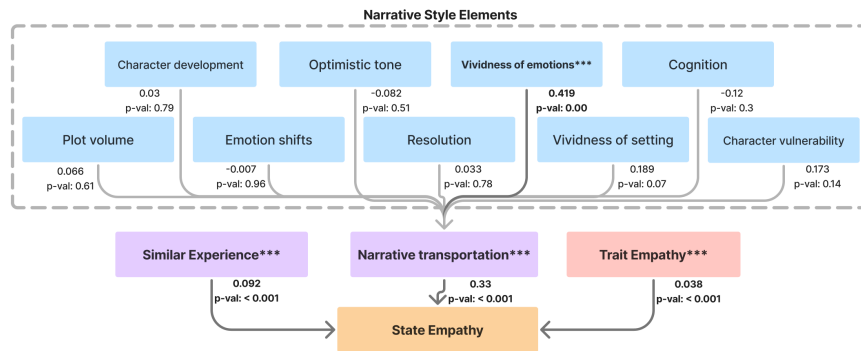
Narrative Style Elements

Character development
0.03
p-val: 0.79

Optimistic tone
-0.082
p-val: 0.51

Vividness of emotions***
0.419
p-val: 0.00

Cognition
-0.12
p-val: 0.3

Plot volume
0.066
p-val: 0.61

Emotion shifts
-0.007
p-val: 0.96

Resolution
0.033
p-val: 0.78

Vividness of setting
0.189
p-val: 0.07

Character vulnerability
0.173
p-val: 0.14

Similar Experience***
0.092
p-val: < 0.001

Narrative transportation***
0.33
p-val: < 0.001

Trait Empathy***
0.038
p-val: < 0.001

State Empathy